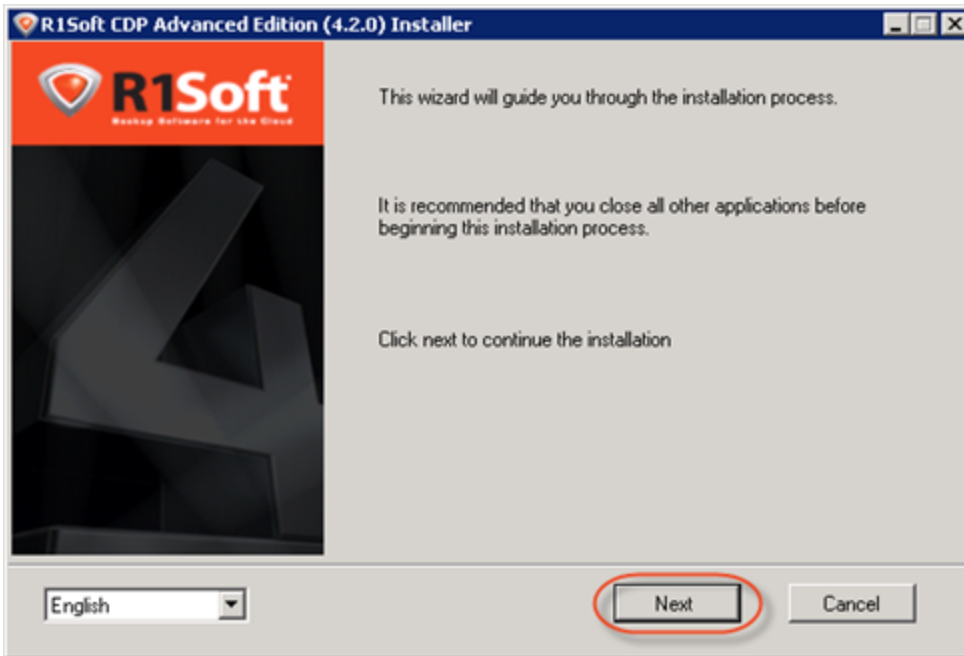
R1Soft CDP Advanced Edition (4.2.0) Installer

R1Soft
Backup Software for the Cloud

This wizard will guide you through the installation process.

It is recommended that you close all other applications before beginning this installation process.

Click next to continue the installation

English

Next

Cancel